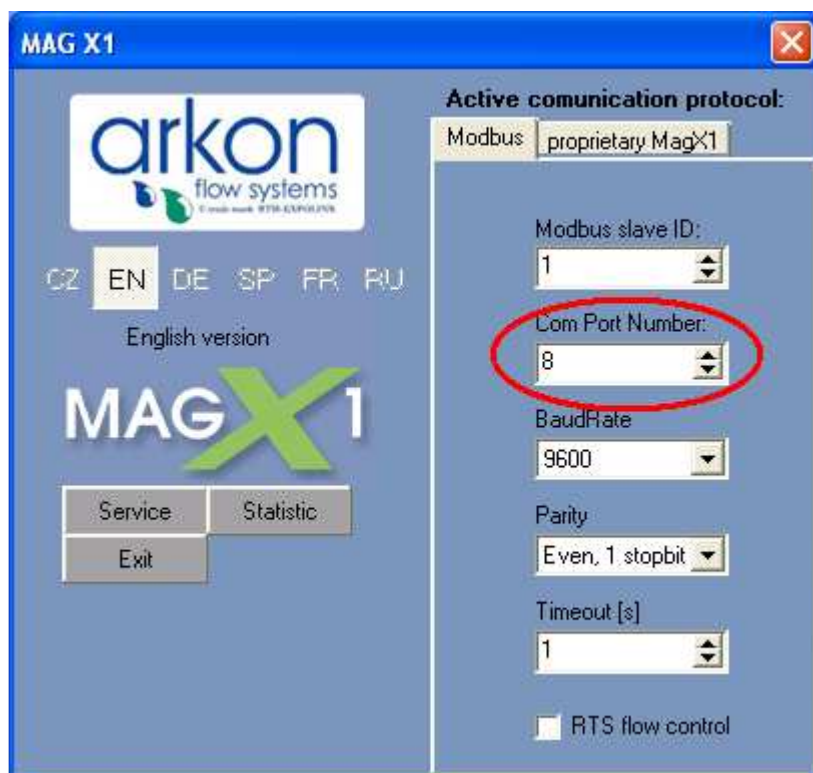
MAG X1

arkon
flow systems
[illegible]

CZ EN DE SP FR RU

English version

MAG X1

Service
Statistic
Exit

Active comunication protocol:

Modbus
proprietary MagX1

Modbus slave ID:
1

Com Port Number:
8

BaudRate
9600

Parity
Even, 1 stopbit

Timeout [s]
1

RTS flow control